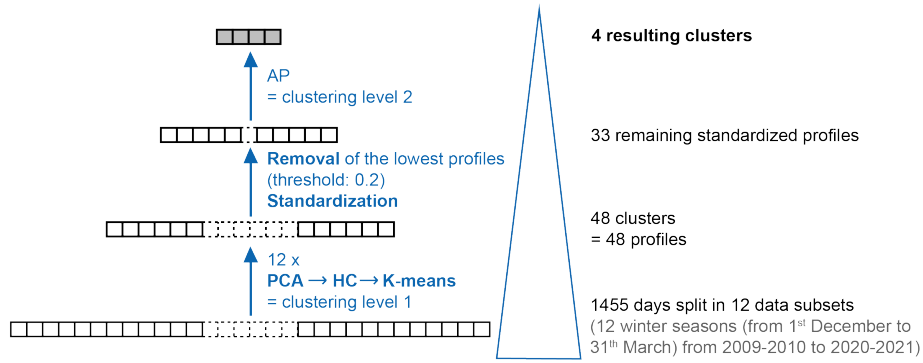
AP
= clustering level 2

Removal of the lowest profiles
(threshold: 0.2)
Standardization

12 x
PCA → HC → K-means
= clustering level 1

4 resulting clusters

33 remaining standardized profiles

48 clusters
= 48 profiles

1455 days split in 12 data subsets
(12 winter seasons (from 1$^{st}$ December to 31$^{th}$ March) from 2009-2010 to 2020-2021)